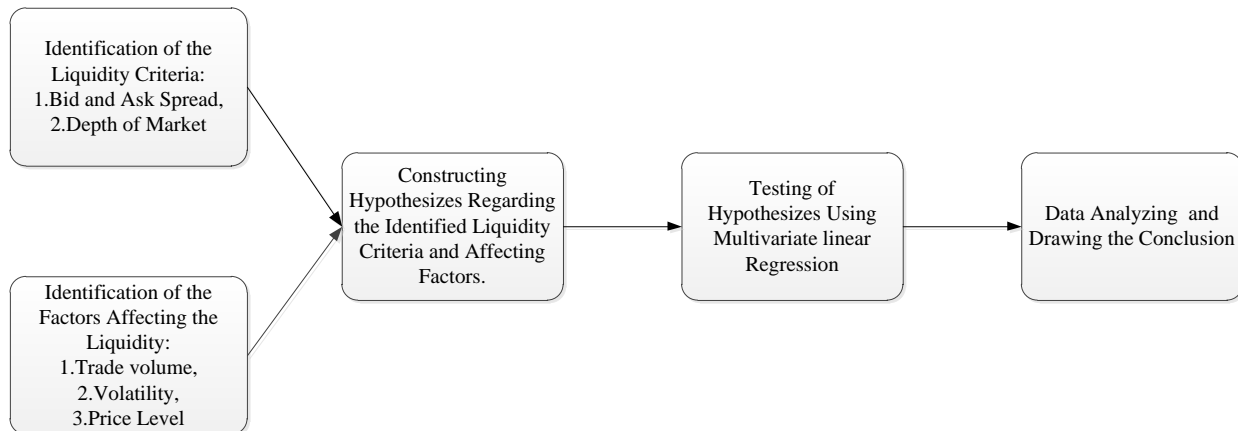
Identification of the Liquidity Criteria:
1.Bid and Ask Spread,
2.Depth of Market

Identification of the Factors Affecting the Liquidity:
1.Trade volume,
2.Volatility,
3.Price Level

Constructing Hypothesizes Regarding the Identified Liquidity Criteria and Affecting Factors.

Testing of Hypothesizes Using Multivariate linear Regression

Data Analyzing and Drawing the Conclusion